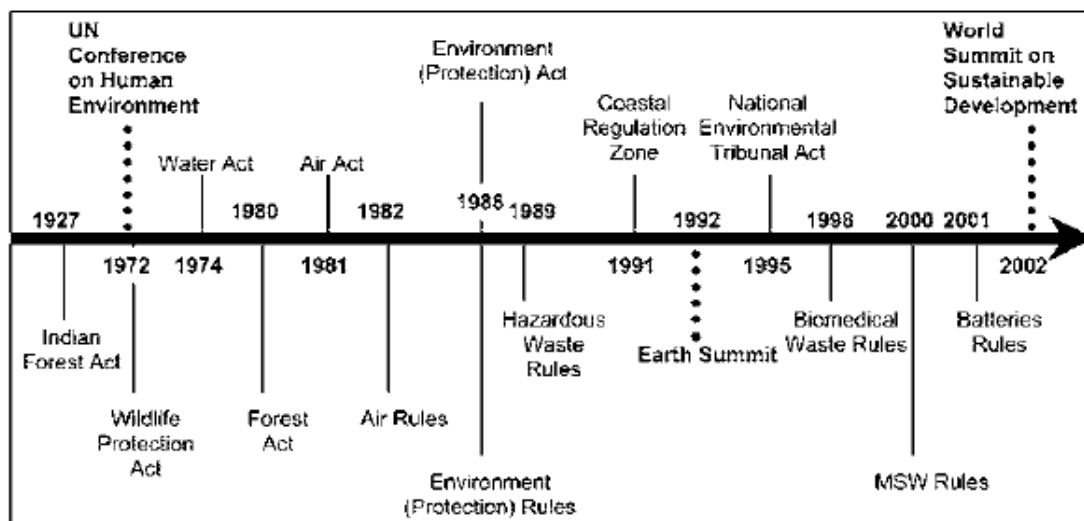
UN Conference on Human Environment

Environment (Protection) Act

World Summit on Sustainable Development

Water Act

Air Act

Coastal Regulation Zone

National Environmental Tribunal Act

1927

1980

1982

1986

1989

1992

1998

2000

2001

1972

1974

1981

1991

1995

2002

Indian Forest Act

Wildlife Protection Act

Forest Act

Air Rules

Environment (Protection) Rules

Hazardous Waste Rules

Earth Summit

Biomedical Waste Rules

MSW Rules

Batteries Rules